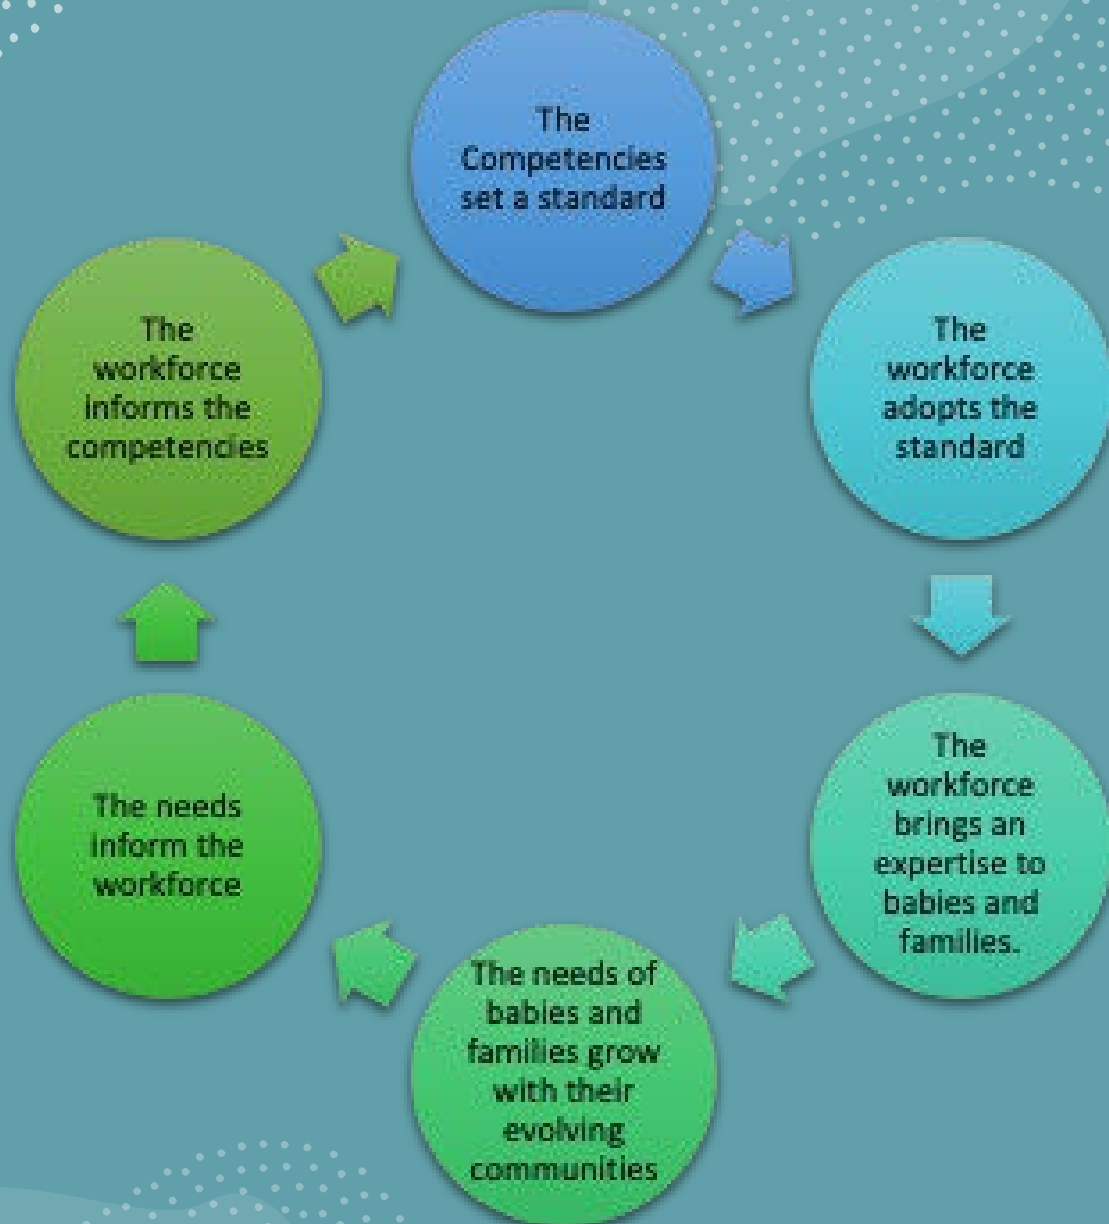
The Competencies set a standard

The workforce adopts the standard

The workforce brings an expertise to babies and families.

The needs of babies and families grow with their evolving communities

The needs inform the workforce

The workforce informs the competencies